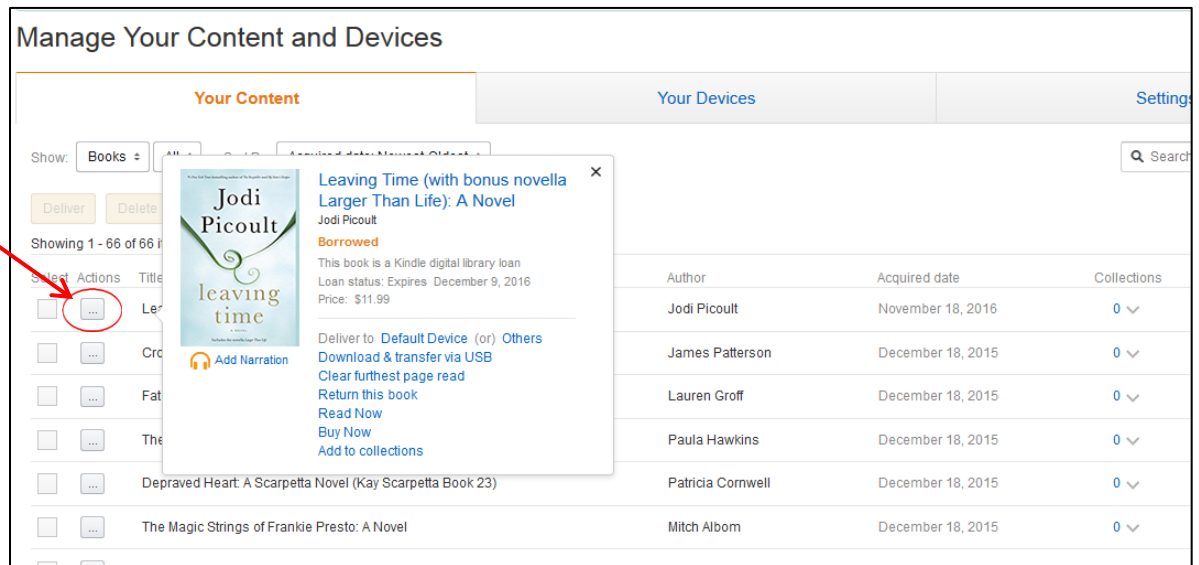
Manage Your Content and Devices

Your Content | Your Devices | Settings

Show: Books ÷ All ÷ Sort By: Acquired date: Newest-Oldest ÷

Search

Deliver Delete

Showing 1 - 66 of 66 items

Jodi Picoult
leaving time

Add Narration

Leaving Time (with bonus novella Larger Than Life): A Novel
Jodi Picoult
Borrowed
This book is a Kindle digital library loan
Loan status: Expires December 9, 2016
Price: $11.99

Deliver to Default Device (or) Others
Download & transfer via USB
Clear furthest page read
Return this book
Read Now
Buy Now
Add to collections

| Select | Actions | Title | Author | Acquired date | Collections |
|---|---|---|---|---|---|
| | ... | Lea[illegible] | Jodi Picoult | November 18, 2016 | 0 |
| | ... | Cro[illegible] | James Patterson | December 18, 2015 | 0 |
| | ... | Fat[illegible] | Lauren Groff | December 18, 2015 | 0 |
| | ... | The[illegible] | Paula Hawkins | December 18, 2015 | 0 |
| | ... | Depraved Heart: A Scarpetta Novel (Kay Scarpetta Book 23) | Patricia Cornwell | December 18, 2015 | 0 |
| | ... | The Magic Strings of Frankie Presto: A Novel | Mitch Albom | December 18, 2015 | 0 |